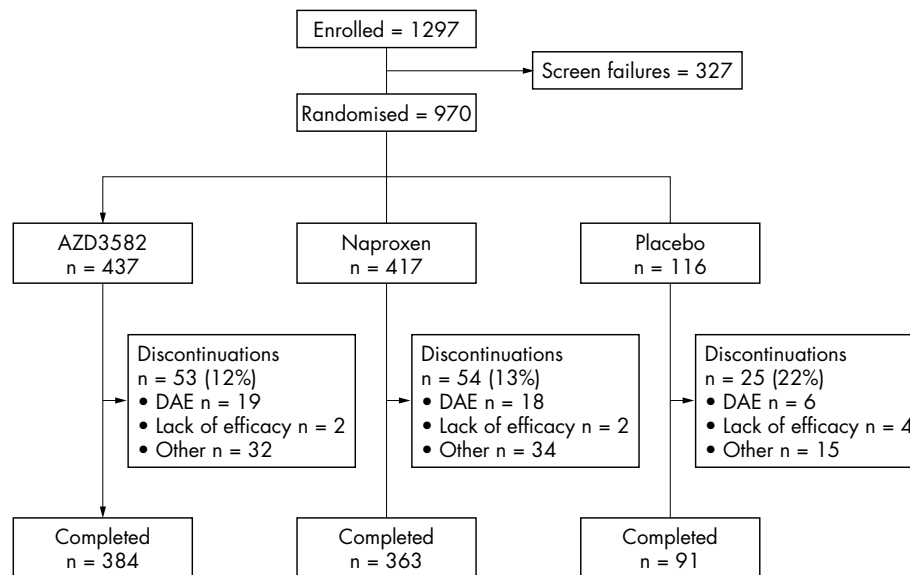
Enrolled = 1297

Screen failures = 327

Randomised = 970

AZD3582
n = 437

Naproxen
n = 417

Placebo
n = 116

Discontinuations
n = 53 (12%)
• DAE n = 19
• Lack of efficacy n = 2
• Other n = 32

Discontinuations
n = 54 (13%)
• DAE n = 18
• Lack of efficacy n = 2
• Other n = 34

Discontinuations
n = 25 (22%)
• DAE n = 6
• Lack of efficacy n = 4
• Other n = 15

Completed
n = 384

Completed
n = 363

Completed
n = 91